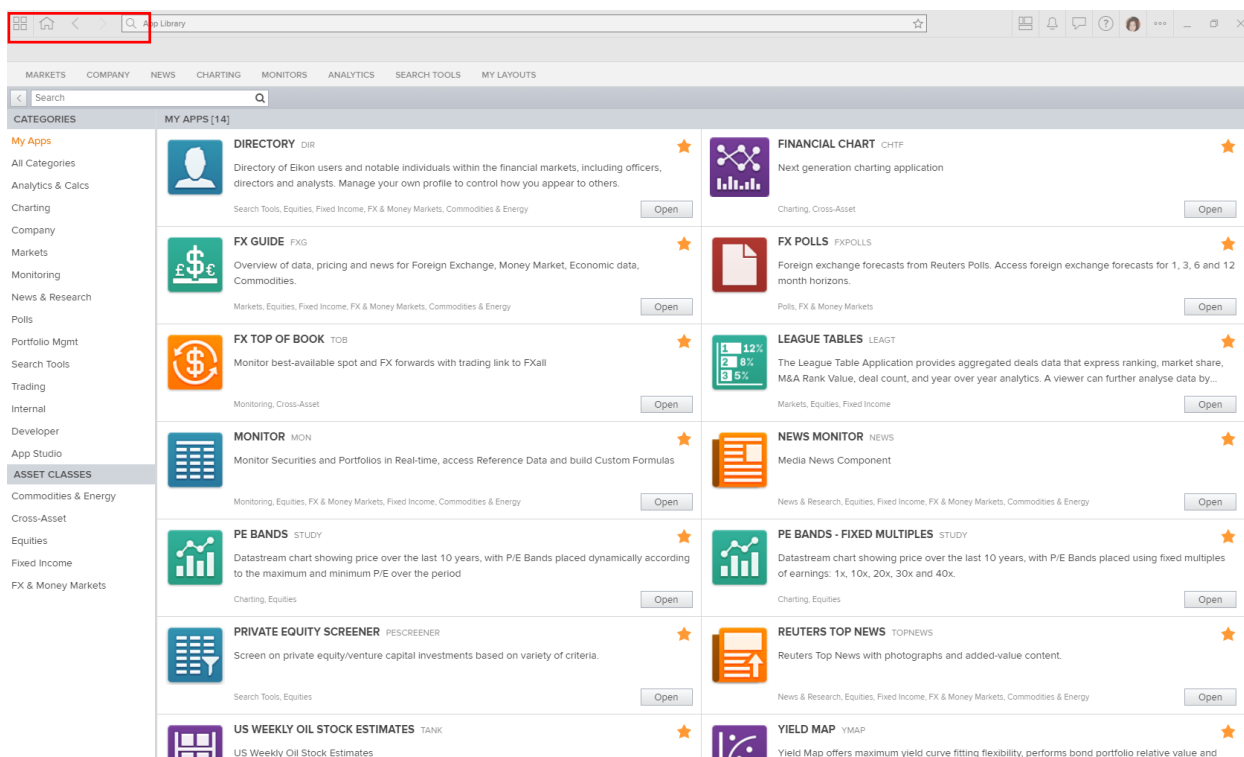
App Library

MARKETS COMPANY NEWS CHARTING MONITORS ANALYTICS SEARCH TOOLS MY LAYOUTS

Search

CATEGORIES
My Apps
All Categories
Analytics & Calcs
Charting
Company
Markets
Monitoring
News & Research
Polls
Portfolio Mgmt
Search Tools
Trading
Internal
Developer
App Studio
ASSET CLASSES
Commodities & Energy
Cross-Asset
Equities
Fixed Income
FX & Money Markets

MY APPS [14]

DIRECTORY DIR
Directory of Eikon users and notable individuals within the financial markets, including officers, directors and analysts. Manage your own profile to control how you appear to others.
Search Tools, Equities, Fixed Income, FX & Money Markets, Commodities & Energy
Open

FINANCIAL CHART CHTF
Next generation charting application
Charting, Cross-Asset
Open

FX GUIDE FXG
Overview of data, pricing and news for Foreign Exchange, Money Market, Economic data, Commodities.
Markets, Equities, Fixed Income, FX & Money Markets, Commodities & Energy
Open

FX POLLS FXPOLLS
Foreign exchange forecasts from Reuters Polls. Access foreign exchange forecasts for 1, 3, 6 and 12 month horizons.
Polls, FX & Money Markets
Open

FX TOP OF BOOK TOB
Monitor best-available spot and FX forwards with trading link to FXall
Monitoring, Cross-Asset
Open

LEAGUE TABLES LEAGT
1 12% 2 8% 3 5%
The League Table Application provides aggregated deals data that express ranking, market share, M&A Rank Value, deal count, and year over year analytics. A viewer can further analyse data by...
Markets, Equities, Fixed Income
Open

MONITOR MON
Monitor Securities and Portfolios in Real-time, access Reference Data and build Custom Formulas
Monitoring, Equities, FX & Money Markets, Fixed Income, Commodities & Energy
Open

NEWS MONITOR NEWS
Media News Component
News & Research, Equities, Fixed Income, FX & Money Markets, Commodities & Energy
Open

PE BANDS STUDY
Datastream chart showing price over the last 10 years, with P/E Bands placed dynamically according to the maximum and minimum P/E over the period
Charting, Equities
Open

PE BANDS - FIXED MULTIPLES STUDY
Datastream chart showing price over the last 10 years, with P/E Bands placed using fixed multiples of earnings: 1x, 10x, 20x, 30x and 40x.
Charting, Equities
Open

PRIVATE EQUITY SCREENER PESCREENER
Screen on private equity/venture capital investments based on variety of criteria.
Search Tools, Equities
Open

REUTERS TOP NEWS TOPNEWS
Reuters Top News with photographs and added-value content.
News & Research, Equities, Fixed Income, FX & Money Markets, Commodities & Energy
Open

US WEEKLY OIL STOCK ESTIMATES TANK
US Weekly Oil Stock Estimates

YIELD MAP YMAP
Yield Map offers maximum yield curve fitting flexibility, performs bond portfolio relative value and